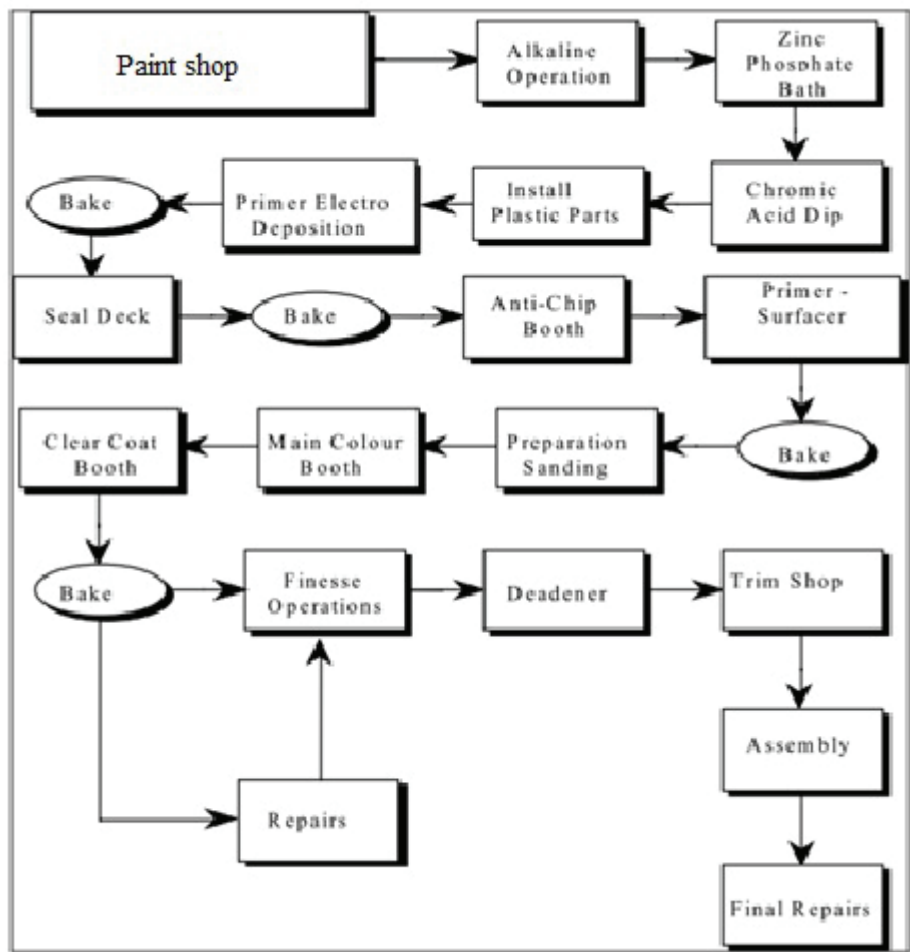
Paint shop

Alkaline Operation

Zinc Phosphate Bath

Chromic Acid Dip

Install Plastic Parts

Primer Electro Deposition

Bake

Seal Deck

Bake

Anti-Chip Booth

Primer - Surfacer

Bake

Preparation Sanding

Main Colour Booth

Clear Coat Booth

Bake

Finesse Operations

Deadener

Trim Shop

Repairs

Assembly

Final Repairs